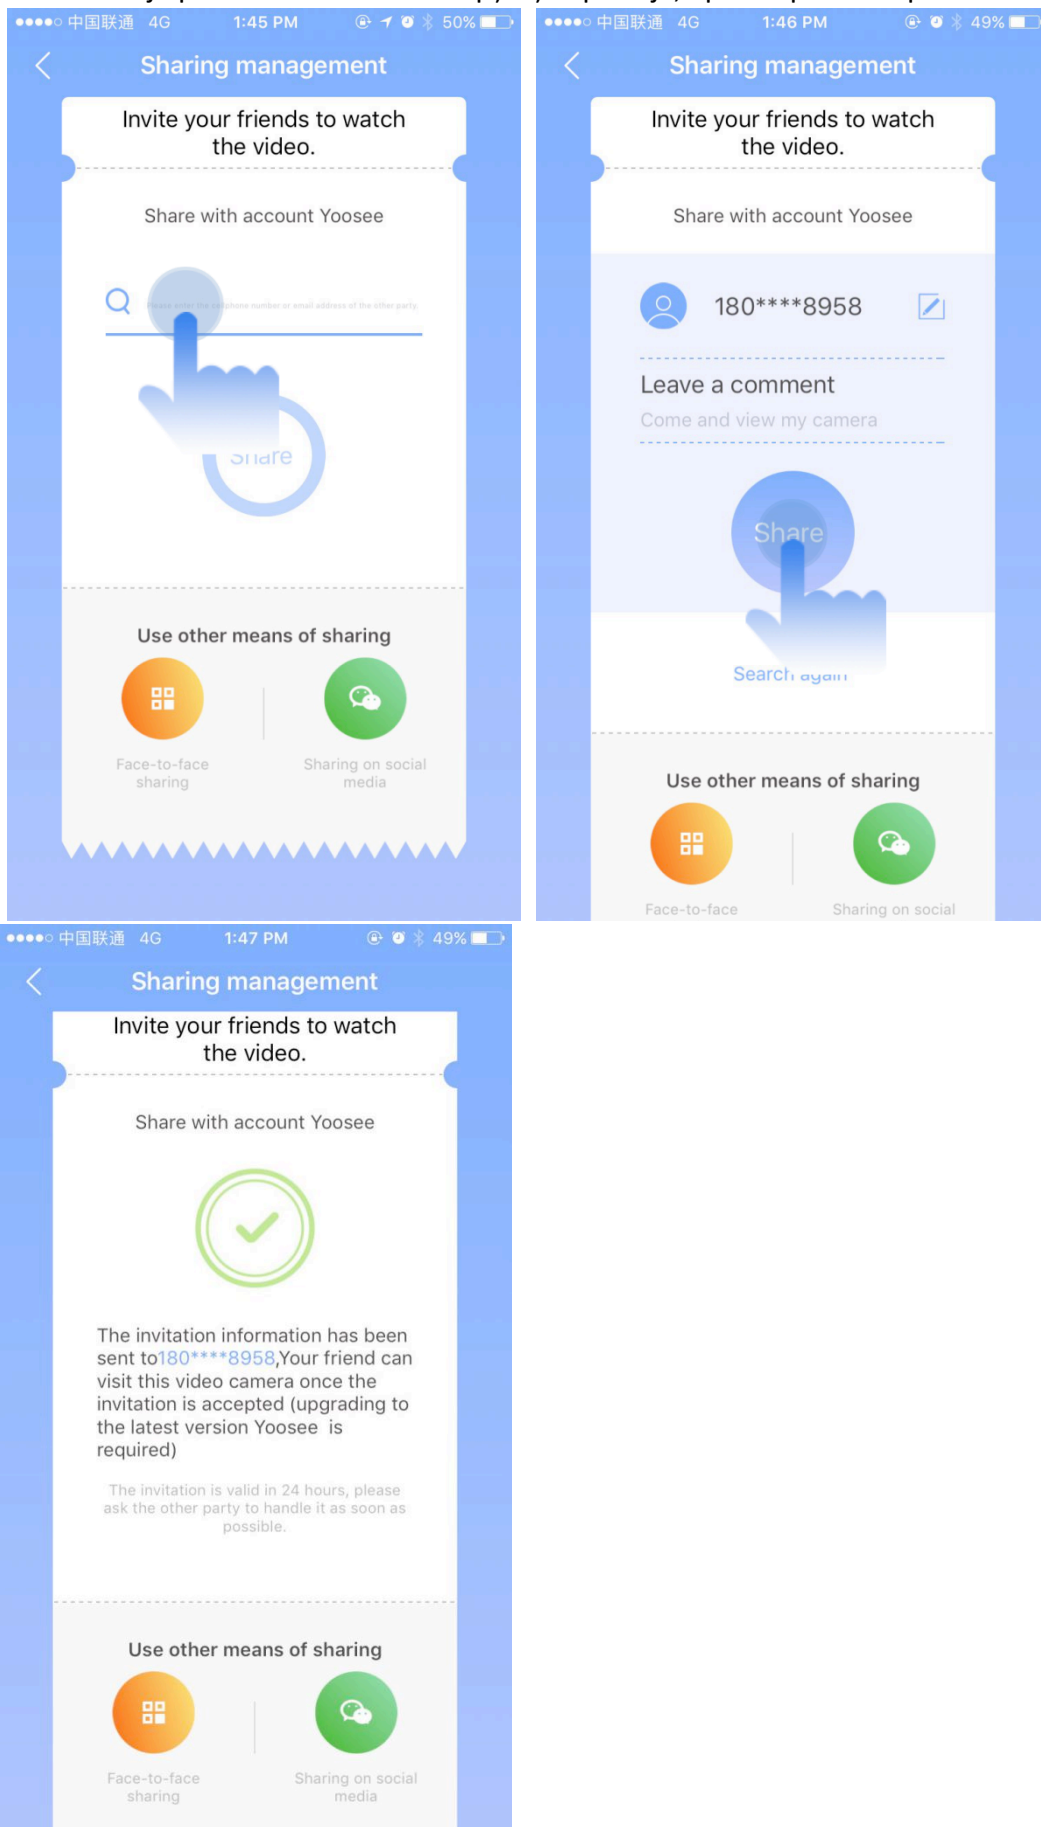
●●●●○ 中国联通 4G 1:45 PM 50%

Sharing management

Invite your friends to watch the video.

Share with account Yoosee

Please enter the cellphone number or email address of the other party

Share

Use other means of sharing

Face-to-face sharing

Sharing on social media

●●●●○ 中国联通 4G 1:46 PM 49%

Sharing management

Invite your friends to watch the video.

Share with account Yoosee

180****8958

Leave a comment

Come and view my camera

Share

Search again

Use other means of sharing

Face-to-face

Sharing on social

●●●●○ 中国联通 4G 1:47 PM 49%

Sharing management

Invite your friends to watch the video.

Share with account Yoosee

The invitation information has been sent to180****8958,Your friend can visit this video camera once the invitation is accepted (upgrading to the latest version Yoosee is required)

The invitation is valid in 24 hours, please ask the other party to handle it as soon as possible.

Use other means of sharing

Face-to-face sharing

Sharing on social media